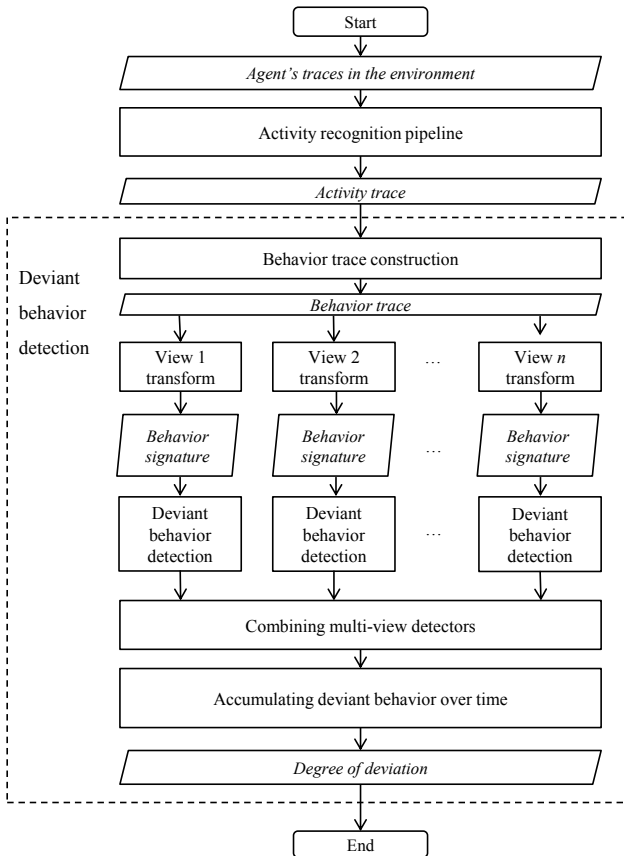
Start

Agent's traces in the environment

Activity recognition pipeline

Activity trace

Deviant behavior detection

Behavior trace construction

Behavior trace

View 1 transform

View 2 transform

…

View $n$ transform

Behavior signature

Behavior signature

…

Behavior signature

Deviant behavior detection

Deviant behavior detection

…

Deviant behavior detection

Combining multi-view detectors

Accumulating deviant behavior over time

Degree of deviation

End